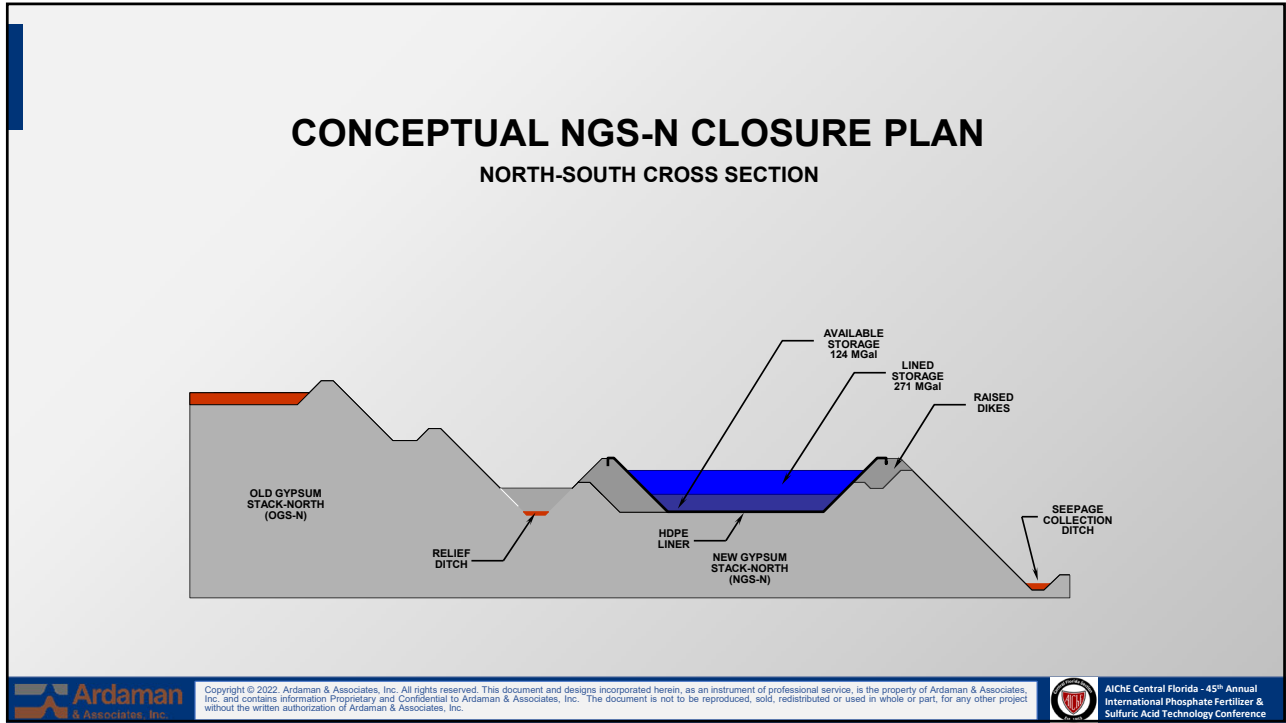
CONCEPTUAL NGS-N CLOSURE PLAN

NORTH-SOUTH CROSS SECTION

AVAILABLE STORAGE 124 MGal

LINED STORAGE 271 MGal

RAISED DIKES

OLD GYPSUM STACK-NORTH (OGS-N)

RELIEF DITCH

HDPE LINER

NEW GYPSUM STACK-NORTH (NGS-N)

SEEPAGE COLLECTION DITCH

Ardaman & Associates, Inc.

Copyright © 2022. Ardaman & Associates, Inc. All rights reserved. This document and designs incorporated herein, as an instrument of professional service, is the property of Ardaman & Associates, Inc. and contains information Proprietary and Confidential to Ardaman & Associates, Inc. The document is not to be reproduced, sold, redistributed or used in whole or part, for any other project without the written authorization of Ardaman & Associates, Inc.

AIChE Central Florida - 45th Annual International Phosphate Fertilizer & Sulfuric Acid Technology Conference